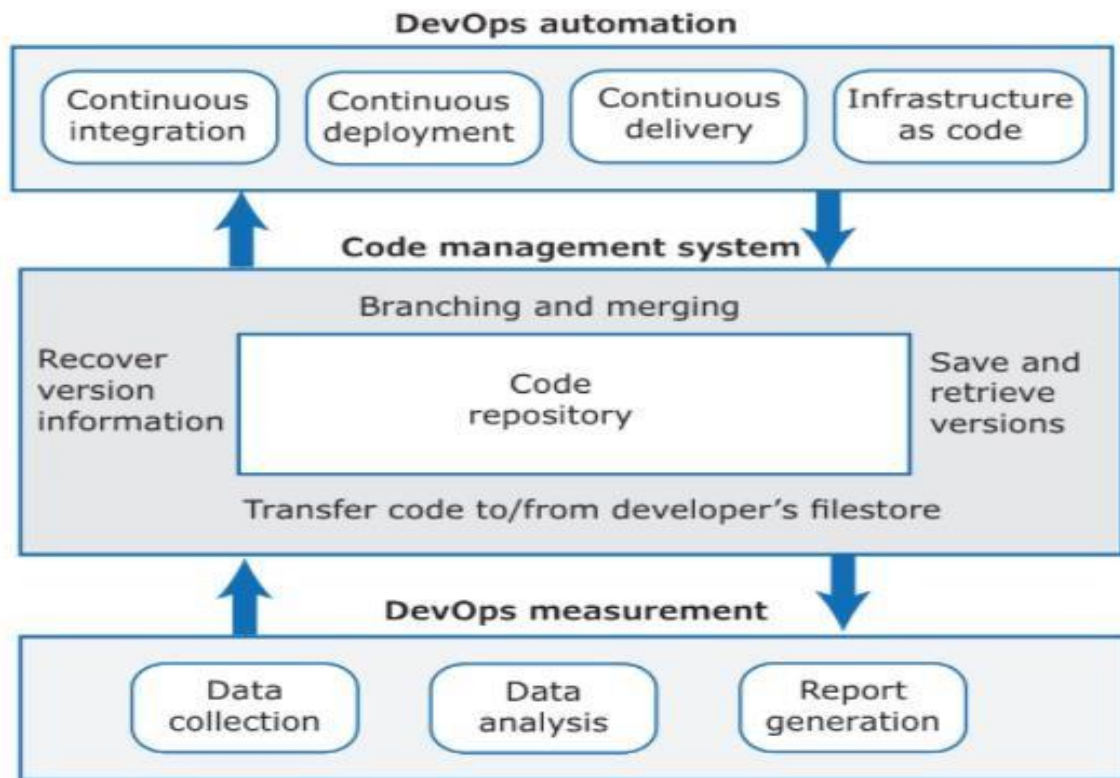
DevOps automation

Continuous integration

Continuous deployment

Continuous delivery

Infrastructure as code

Code management system

Branching and merging

Recover version information

Code repository

Save and retrieve versions

Transfer code to/from developer's filestore

DevOps measurement

Data collection

Data analysis

Report generation